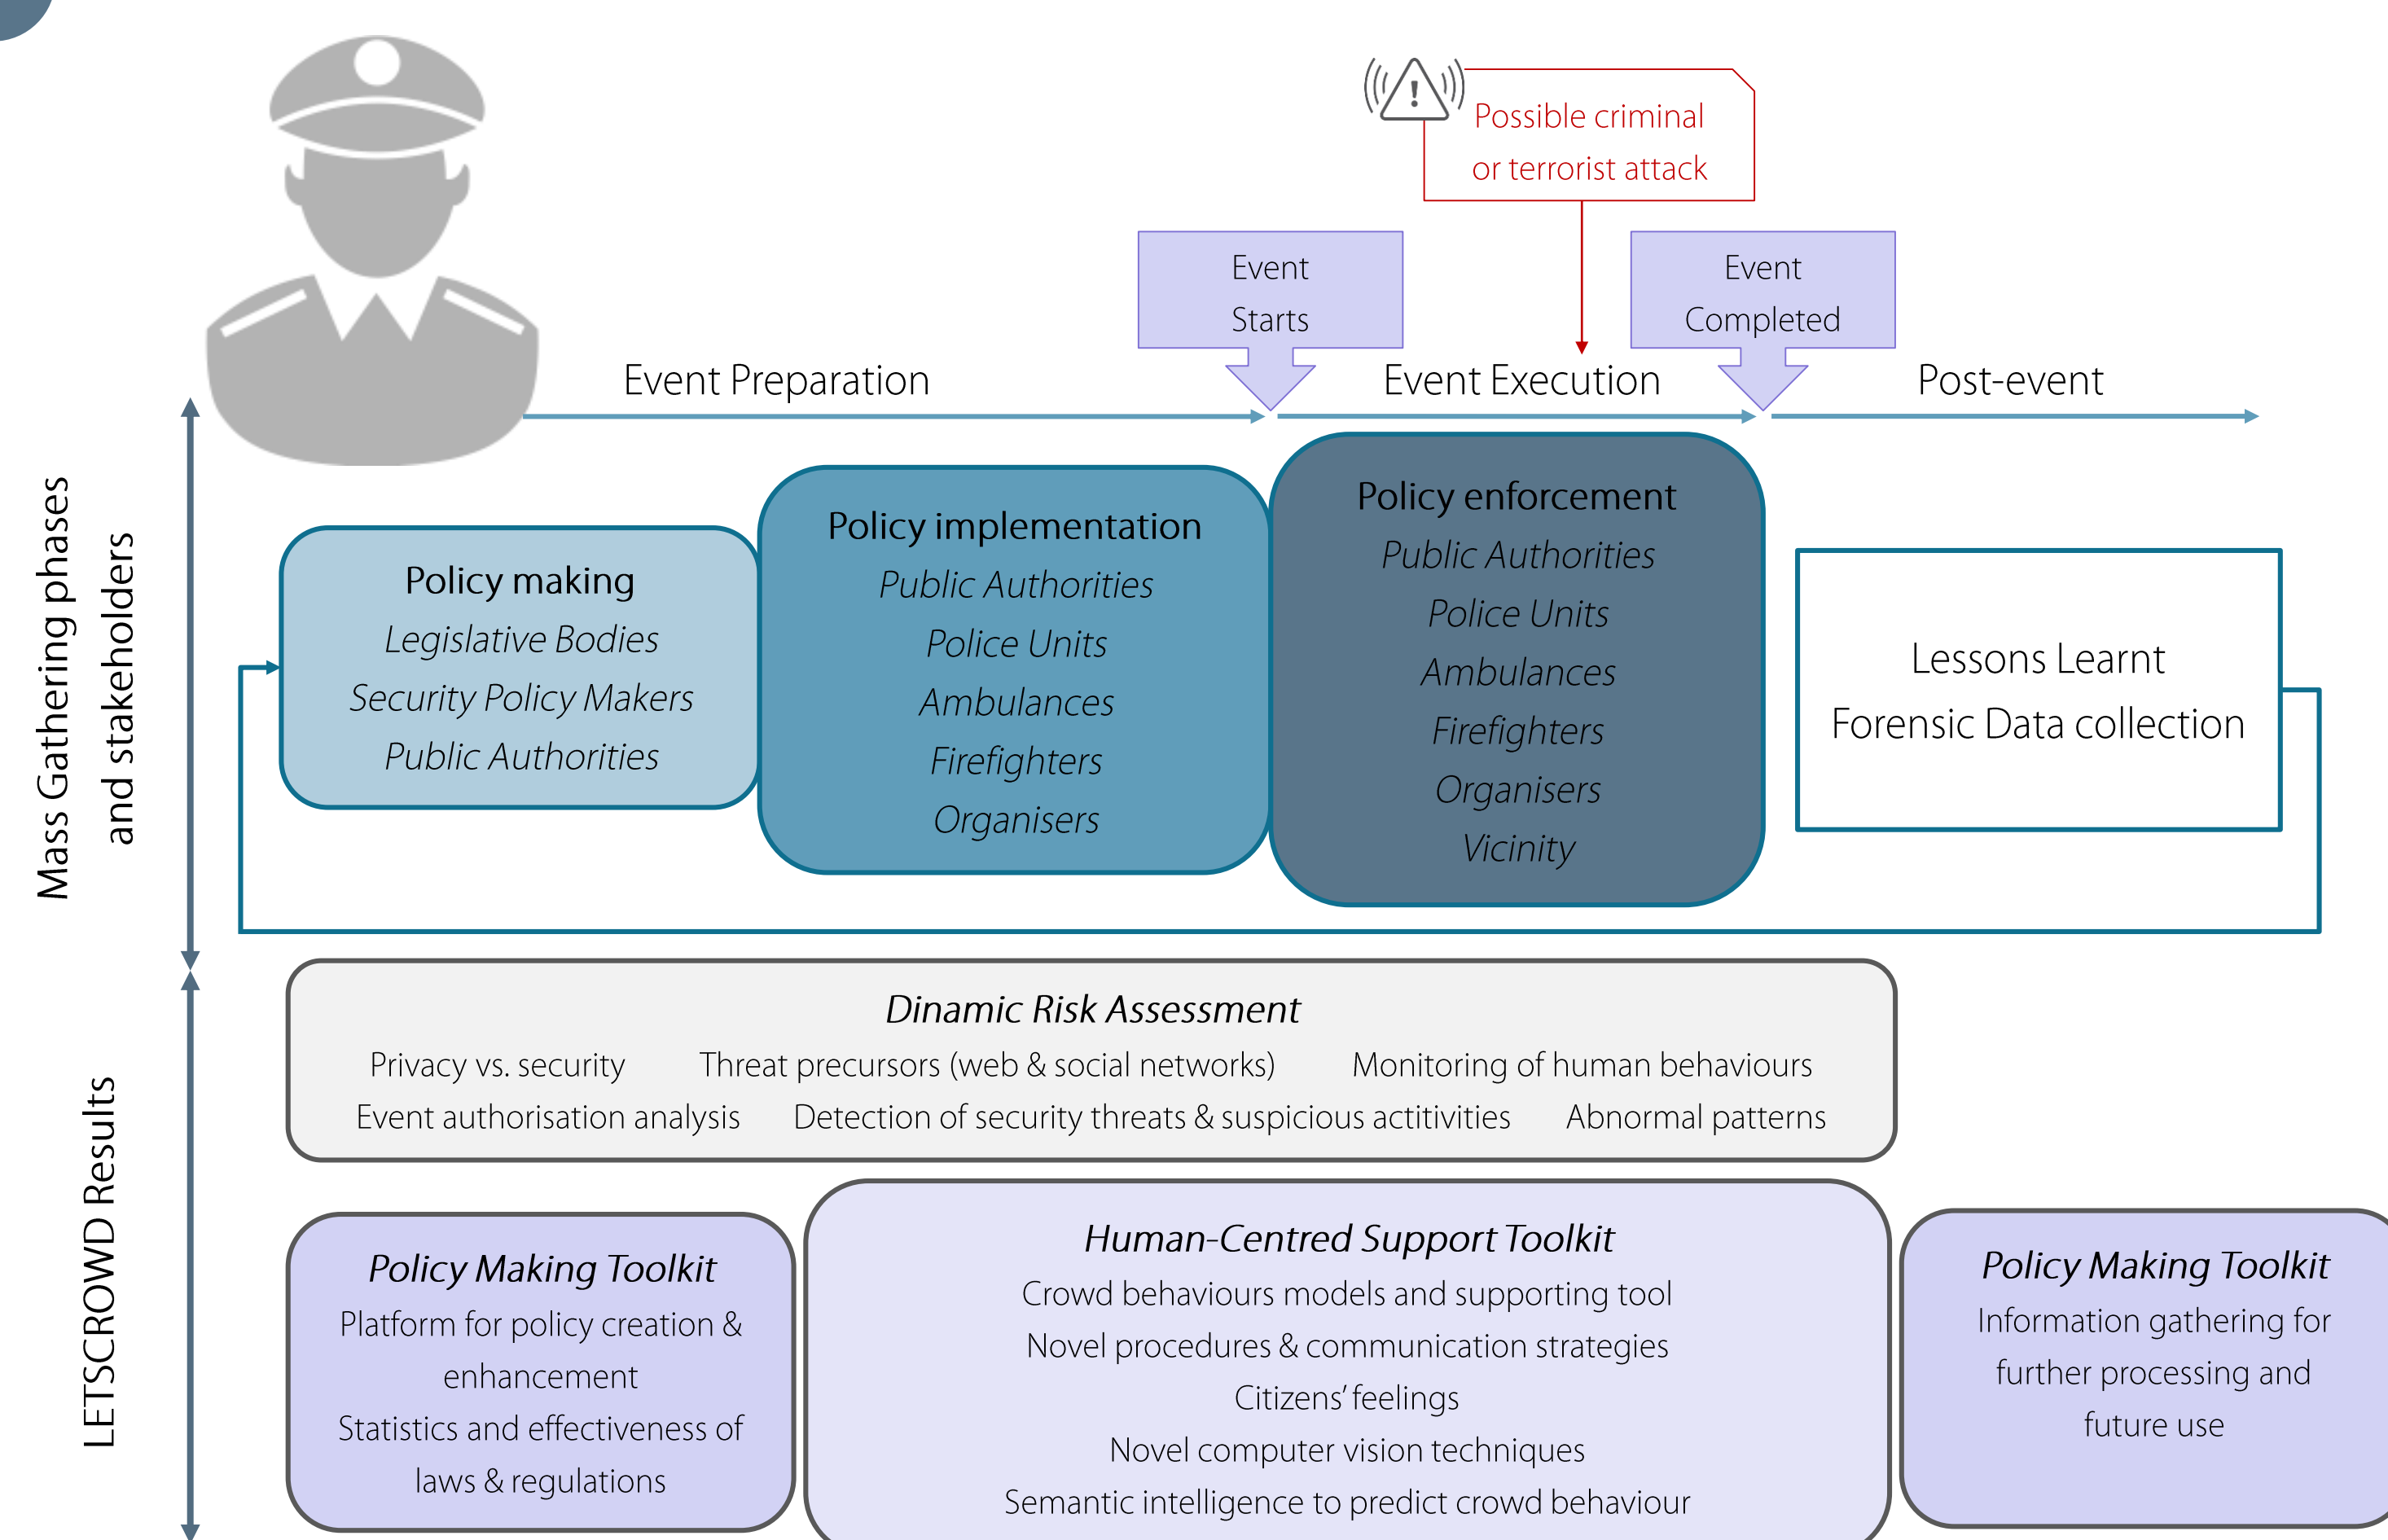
Possible criminal or terrorist attack

Event Starts

Event Completed

Event Preparation

Event Execution

Post-event

Mass Gathering phases and stakeholders

Policy making
Legislative Bodies
Security Policy Makers
Public Authorities

Policy implementation
Public Authorities
Police Units
Ambulances
Firefighters
Organisers

Policy enforcement
Public Authorities
Police Units
Ambulances
Firefighters
Organisers
Vicinity

Lessons Learnt
Forensic Data collection

LETSCROWD Results

Dinamic Risk Assessment
Privacy vs. security
Threat precursors (web & social networks)
Monitoring of human behaviours
Event authorisation analysis
Detection of security threats & suspicious actitivities
Abnormal patterns

Policy Making Toolkit
Platform for policy creation & enhancement
Statistics and effectiveness of laws & regulations

Human-Centred Support Toolkit
Crowd behaviours models and supporting tool
Novel procedures & communication strategies
Citizens' feelings
Novel computer vision techniques
Semantic intelligence to predict crowd behaviour

Policy Making Toolkit
Information gathering for further processing and future use